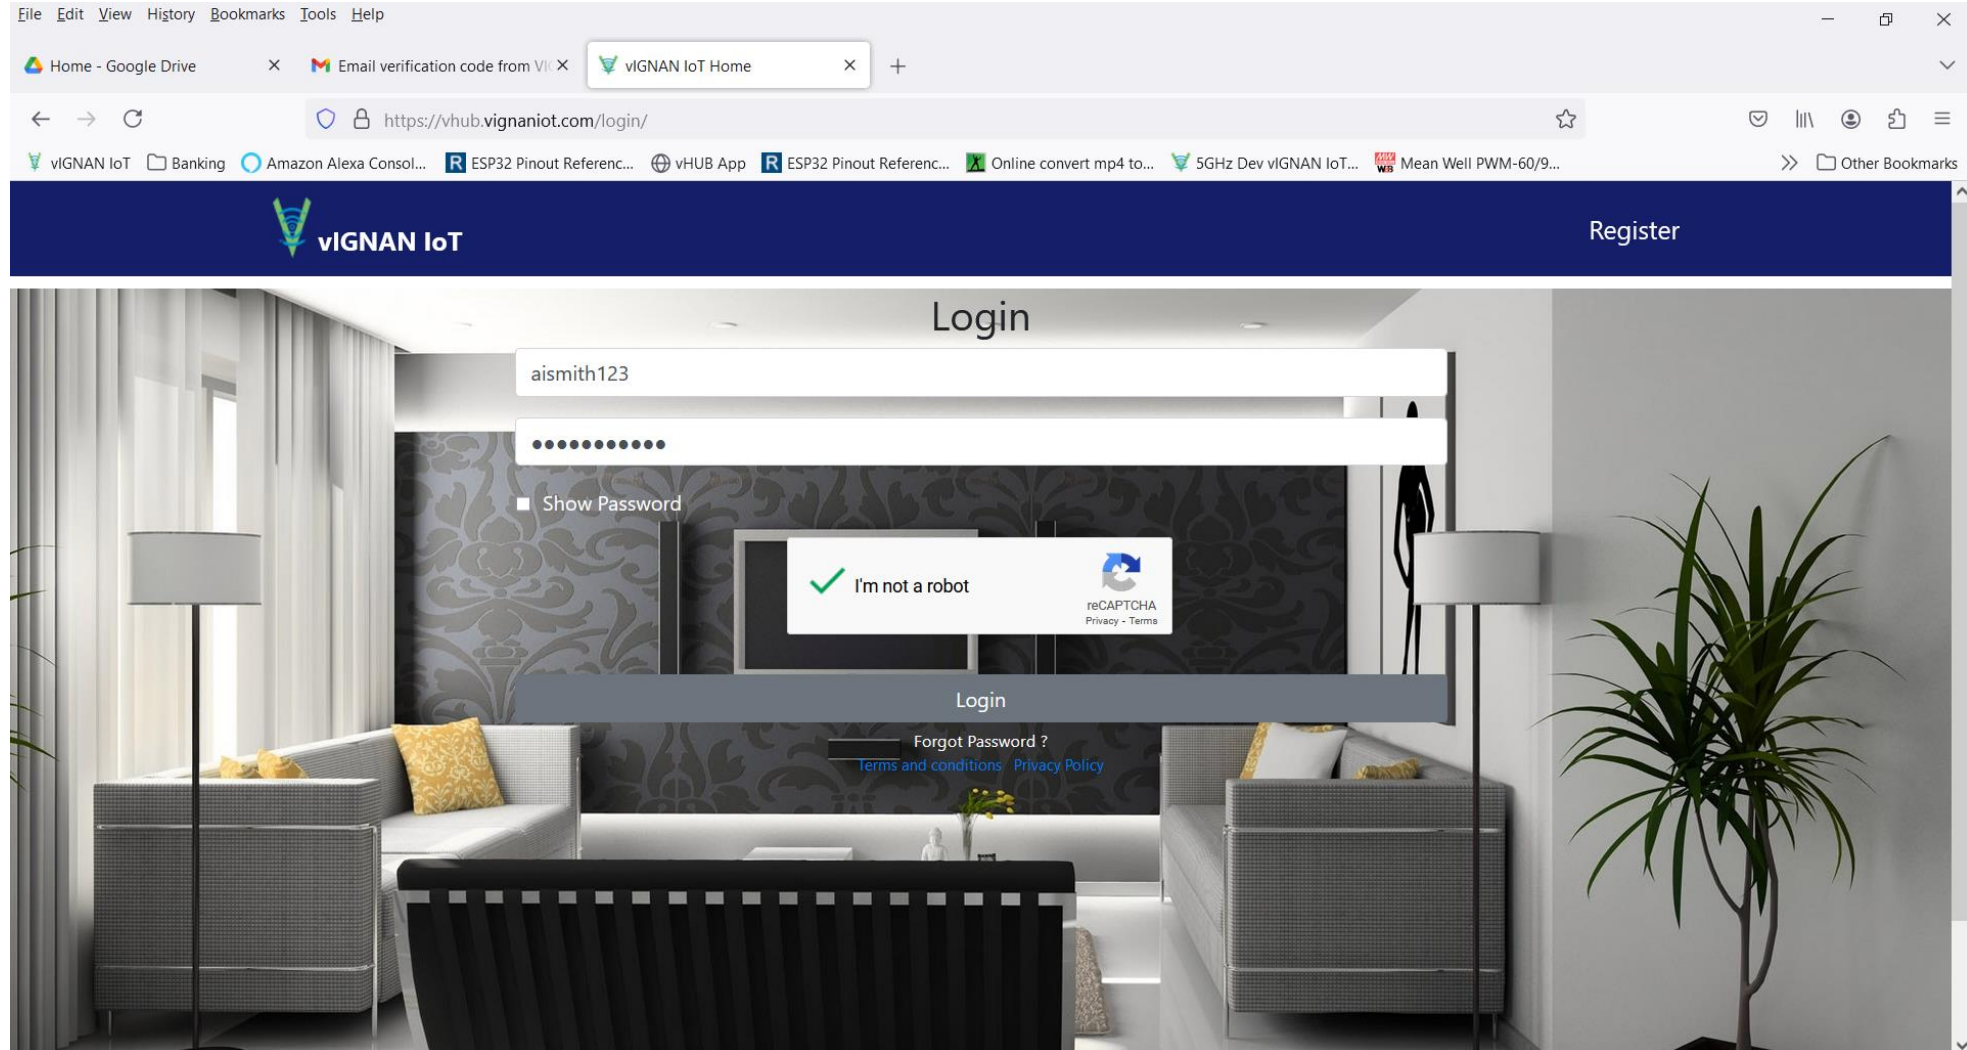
File Edit View History Bookmarks Tools Help

Home - Google Drive
Email verification code from VI
vIGNAN IoT Home

https://vhub.vignaniot.com/login/

vIGNAN IoT Banking Amazon Alexa Consol... ESP32 Pinout Referenc... vHUB App ESP32 Pinout Referenc... Online convert mp4 to... 5GHz Dev vIGNAN IoT... Mean Well PWM-60/9... Other Bookmarks

vIGNAN IoT
Register

Login

aismith123

•••••••••••

Show Password

I'm not a robot
reCAPTCHA
Privacy - Terms

Login

Forgot Password ?
Terms and conditions Privacy Policy